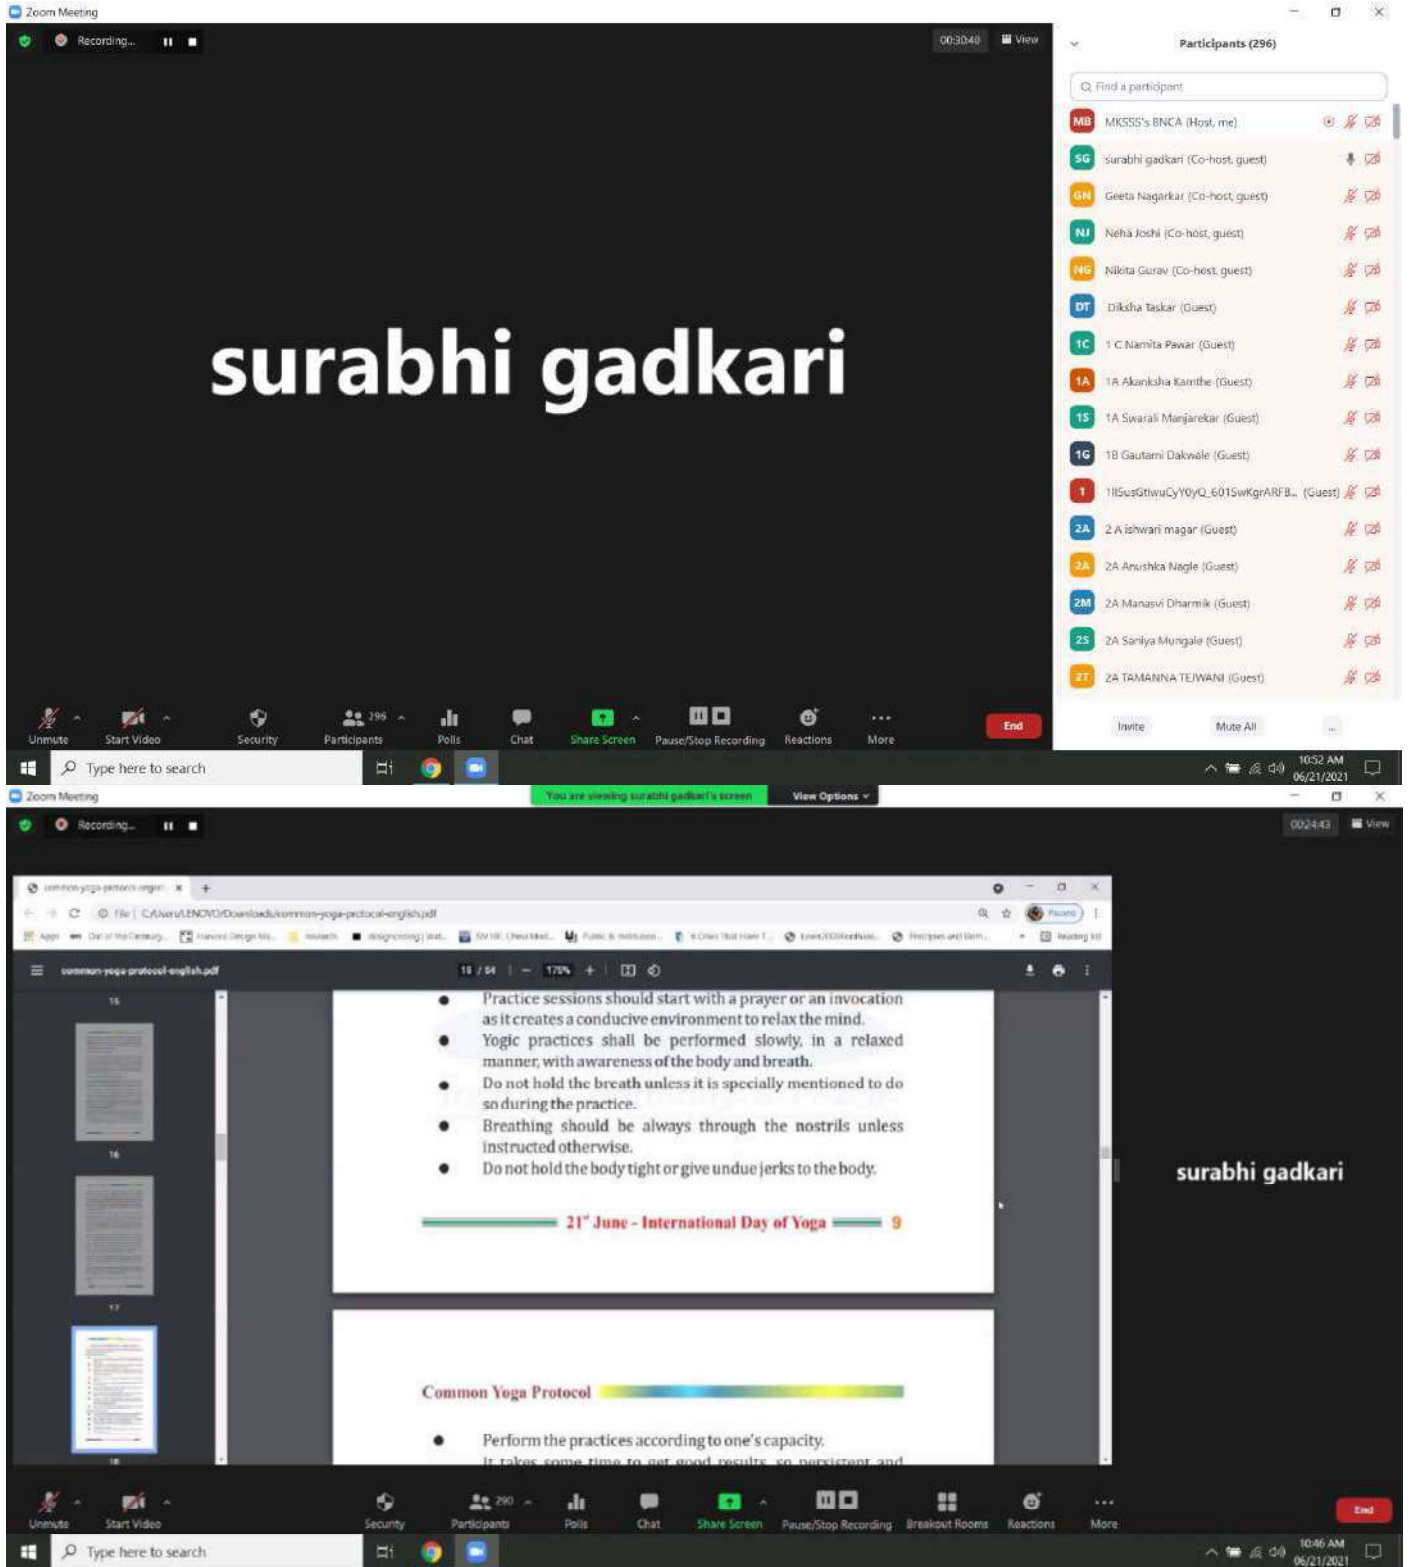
Zoom Meeting

Recording...

00:30:40 View

surabhi gadkari

Participants (296)

Find a participant

MB MKSSS's BNCA (Host, me)
SG surabhi gadkari (Co-host, guest)
GN Geeta Nagarkar (Co-host, guest)
NJ Neha Joshi (Co-host, guest)
NG Nikita Gurav (Co-host, guest)
DT Diksha Taskar (Guest)
1C 1 C Namita Pawar (Guest)
1A 1A Akanksha Kamthe (Guest)
1S 1A Swarali Manjarekar (Guest)
1G 1B Gautami Dakwale (Guest)
1 1IlSusGtiwuCyY0yQ_601SwKgrARFB... (Guest)
2A 2 A ishwari magar (Guest)
2A 2A Anushka Nagle (Guest)
2M 2A Manasvi Dharmik (Guest)
2S 2A Saniya Mungale (Guest)
2T 2A TAMANNA TEJWANI (Guest)

Unmute Start Video Security 296 Participants Polls Chat Share Screen Pause/Stop Recording Reactions More End

Invite Mute All ...

Type here to search

10:52 AM 06/21/2021

Zoom Meeting

You are viewing surabhi gadkari's screen View Options

Recording...

00:24:43 View

common-yoga-protocol-english

File | C:/Users/LENOVO/Downloads/common-yoga-protocol-english.pdf

common-yoga-protocol-english.pdf 18 / 54 170%

15 16 17 18

• Practice sessions should start with a prayer or an invocation as it creates a conducive environment to relax the mind.
• Yogic practices shall be performed slowly, in a relaxed manner, with awareness of the body and breath.
• Do not hold the breath unless it is specially mentioned to do so during the practice.
• Breathing should be always through the nostrils unless instructed otherwise.
• Do not hold the body tight or give undue jerks to the body.

21st June - International Day of Yoga 9

Common Yoga Protocol

• Perform the practices according to one's capacity.
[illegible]

surabhi gadkari

Unmute Start Video Security 290 Participants Polls Chat Share Screen Pause/Stop Recording Breakout Rooms Reactions More End

Type here to search

10:46 AM 06/21/2021